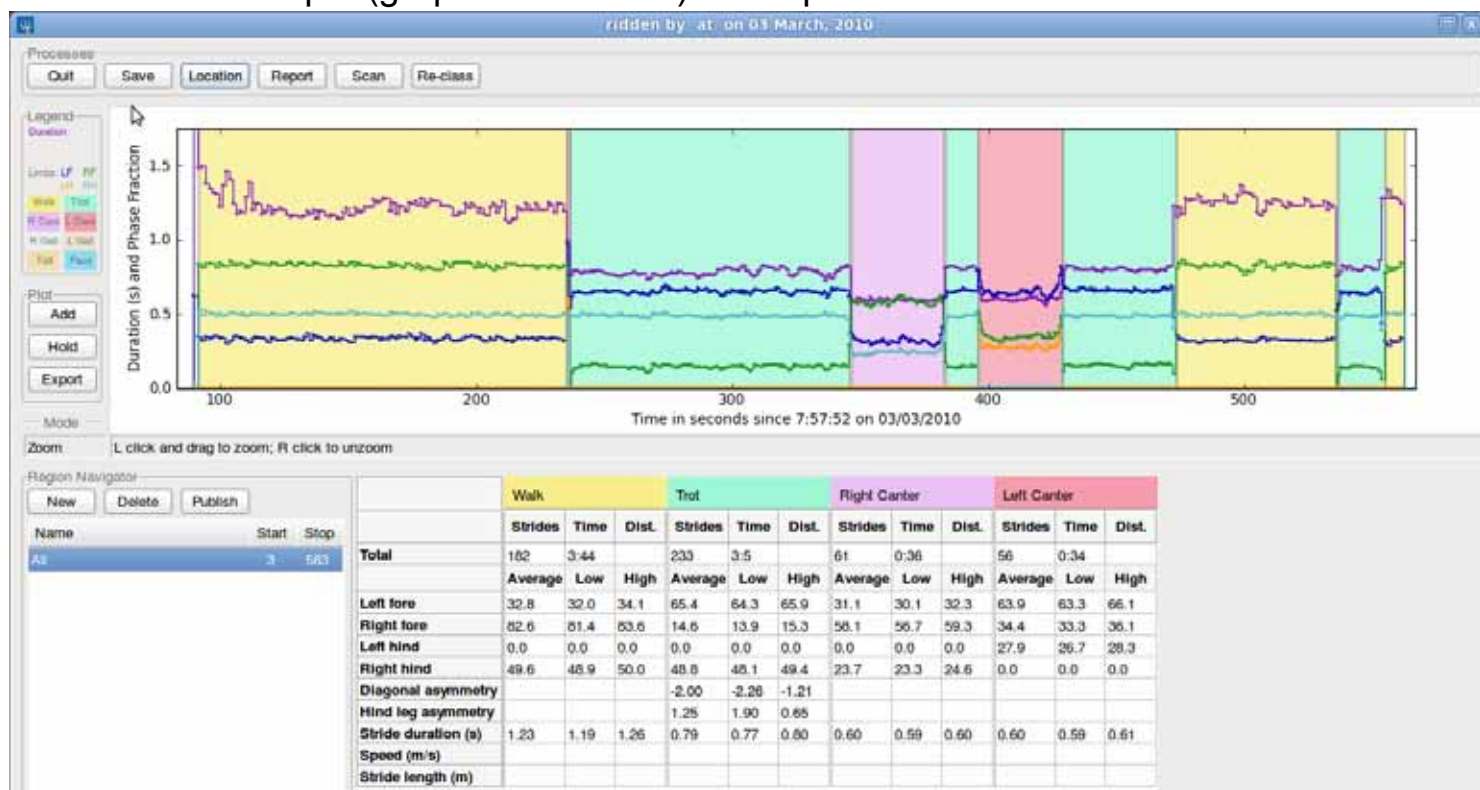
ridden by at on 03 March, 2010

Processes
Quit Save Location Report Scan Re-class

Legend
Duration
Limbs LF RF
LH RH
Walk Trot
R Cant L Cant
R Gal L Gal
Tolt Pace

Plot
Add
Hold
Export

Mode
Zoom L click and drag to zoom; R click to unzoom

Duration (s) and Phase Fraction
1.5
1.0
0.5
0.0
100 200 300 400 500
Time in seconds since 7:57:52 on 03/03/2010

Region Navigator
New Delete Publish

| Name | Start | Stop |
|---|---|---|
| All | 3 | 563 |

| | Walk | | | Trot | | | Right Canter | | | Left Canter | | |
|---|---|---|---|---|---|---|---|---|---|---|---|---|
| | Strides | Time | Dist. | Strides | Time | Dist. | Strides | Time | Dist. | Strides | Time | Dist. |
| Total | 182 | 3:44 | | 233 | 3:5 | | 61 | 0:36 | | 56 | 0:34 | |
| | Average | Low | High | Average | Low | High | Average | Low | High | Average | Low | High |
| Left fore | 32.8 | 32.0 | 34.1 | 65.4 | 64.3 | 65.9 | 31.1 | 30.1 | 32.3 | 63.9 | 63.3 | 66.1 |
| Right fore | 82.6 | 81.4 | 83.6 | 14.6 | 13.9 | 15.3 | 58.1 | 56.7 | 59.3 | 34.4 | 33.3 | 36.1 |
| Left hind | 0.0 | 0.0 | 0.0 | 0.0 | 0.0 | 0.0 | 0.0 | 0.0 | 0.0 | 27.9 | 26.7 | 28.3 |
| Right hind | 49.6 | 48.9 | 50.0 | 48.8 | 48.1 | 49.4 | 23.7 | 23.3 | 24.6 | 0.0 | 0.0 | 0.0 |
| Diagonal asymmetry | | | | -2.00 | -2.26 | -1.21 | | | | | | |
| Hind leg asymmetry | | | | 1.25 | 1.90 | 0.65 | | | | | | |
| Stride duration (s) | 1.23 | 1.19 | 1.26 | 0.79 | 0.77 | 0.80 | 0.60 | 0.59 | 0.60 | 0.60 | 0.59 | 0.61 |
| Speed (m/s) | | | | | | | | | | | | |
| Stride length (m) | | | | | | | | | | | | |